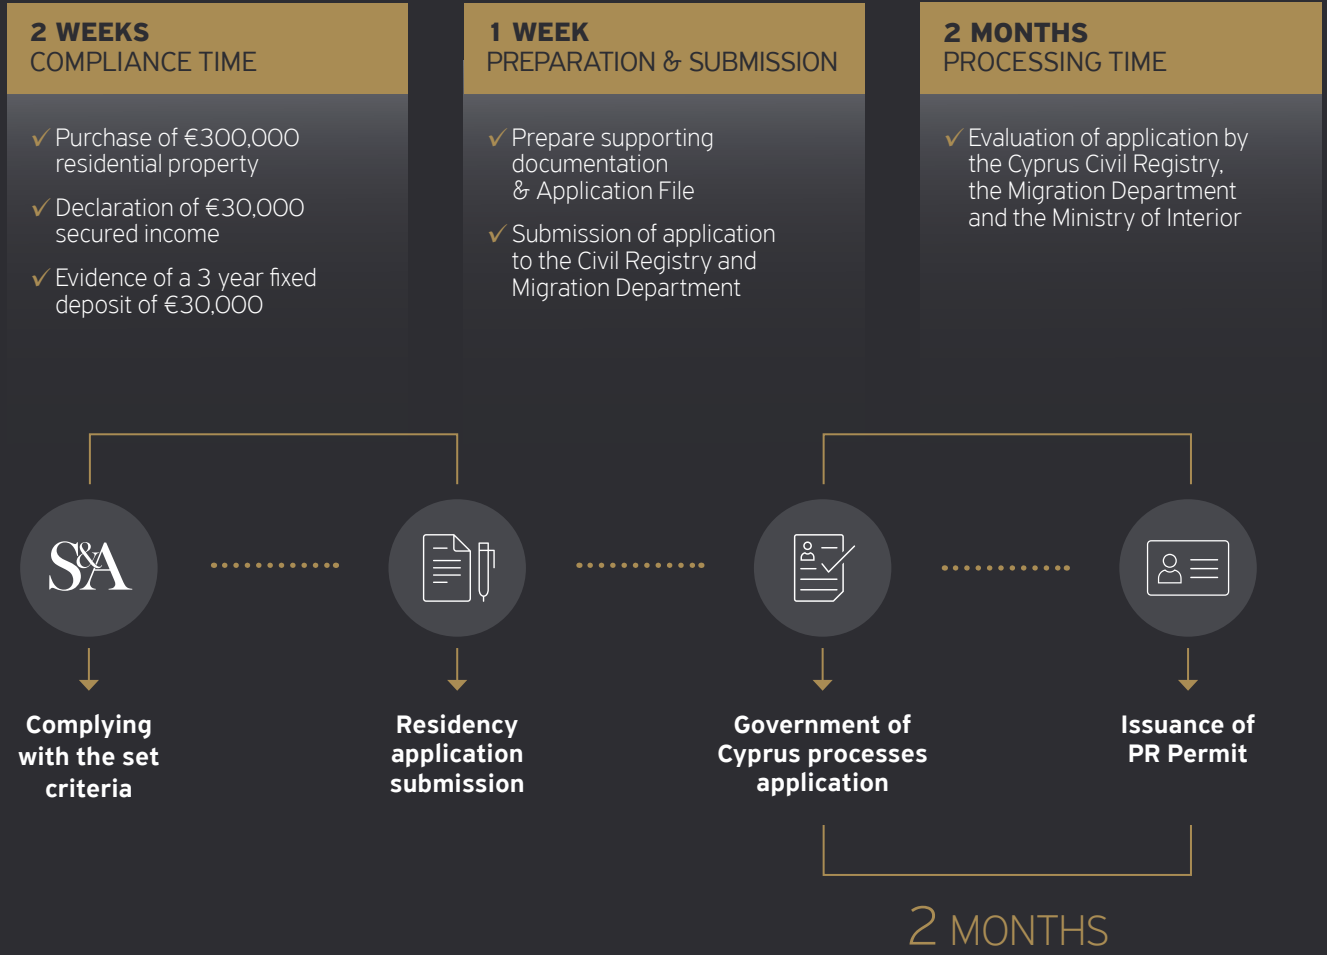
2 WEEKS
COMPLIANCE TIME

✓ Purchase of €300,000 residential property

✓ Declaration of €30,000 secured income

✓ Evidence of a 3 year fixed deposit of €30,000

1 WEEK
PREPARATION & SUBMISSION

✓ Prepare supporting documentation & Application File

✓ Submission of application to the Civil Registry and Migration Department

2 MONTHS
PROCESSING TIME

✓ Evaluation of application by the Cyprus Civil Registry, the Migration Department and the Ministry of Interior

S&A

Complying with the set criteria

Residency application submission

Government of Cyprus processes application

Issuance of PR Permit

2 MONTHS